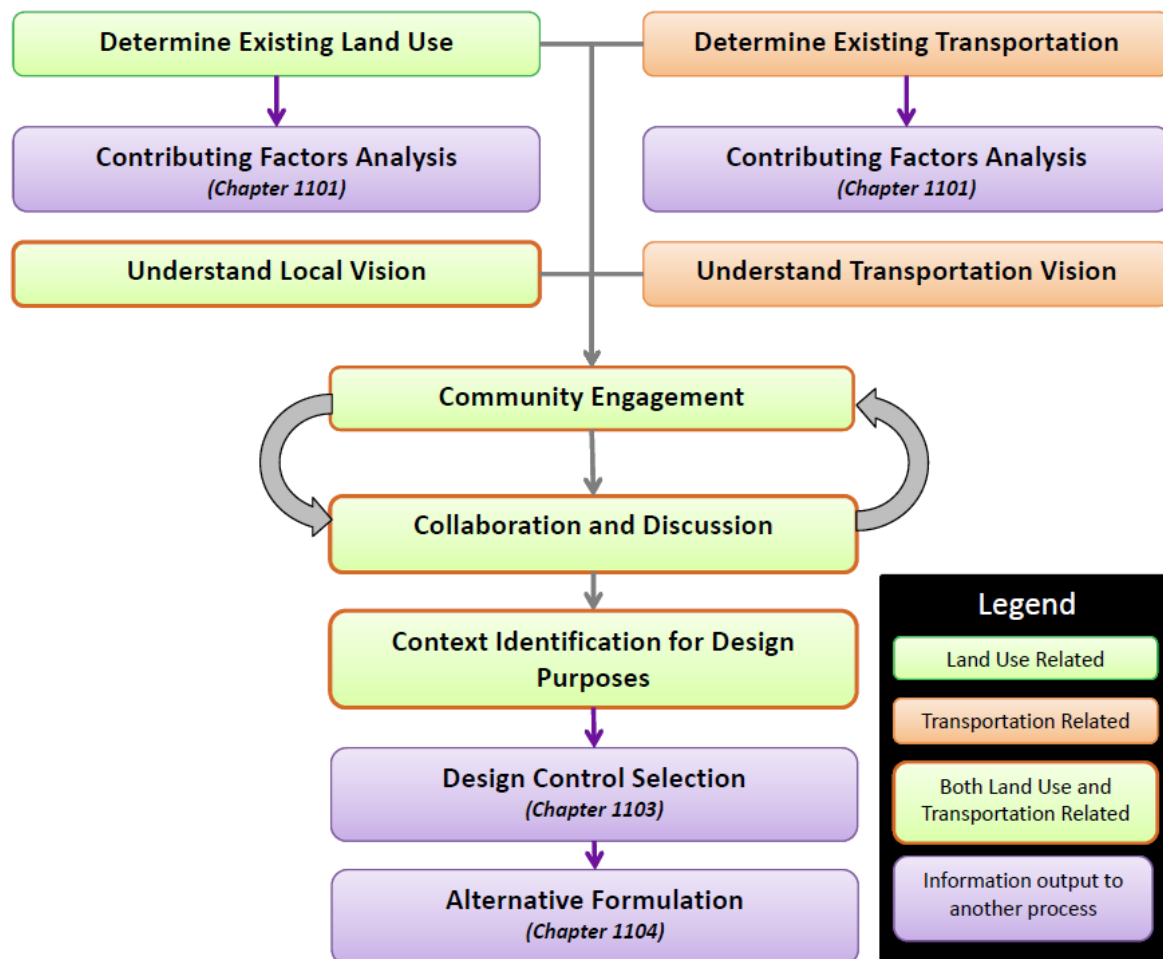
Determine Existing Land Use

Determine Existing Transportation

Contributing Factors Analysis
(Chapter 1101)

Contributing Factors Analysis
(Chapter 1101)

Understand Local Vision

Understand Transportation Vision

Community Engagement

Collaboration and Discussion

Context Identification for Design Purposes

Design Control Selection
(Chapter 1103)

Alternative Formulation
(Chapter 1104)

Legend

Land Use Related

Transportation Related

Both Land Use and Transportation Related

Information output to another process